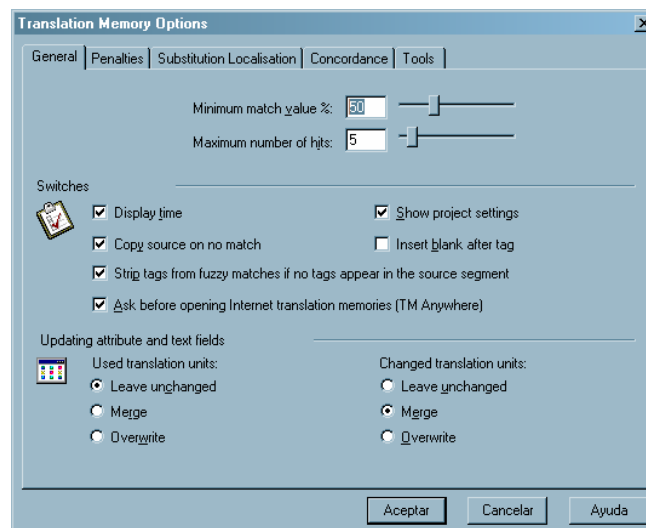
Translation Memory Options

General | Penalties | Substitution Localisation | Concordance | Tools

Minimum match value %: 50
Maximum number of hits: 5

Switches
Display time
Show project settings
Copy source on no match
Insert blank after tag
Strip tags from fuzzy matches if no tags appear in the source segment
Ask before opening Internet translation memories (TM Anywhere)

Updating attribute and text fields
Used translation units:
Leave unchanged
Merge
Overwrite
Changed translation units:
Leave unchanged
Merge
Overwrite

Aceptar
Cancelar
Ayuda